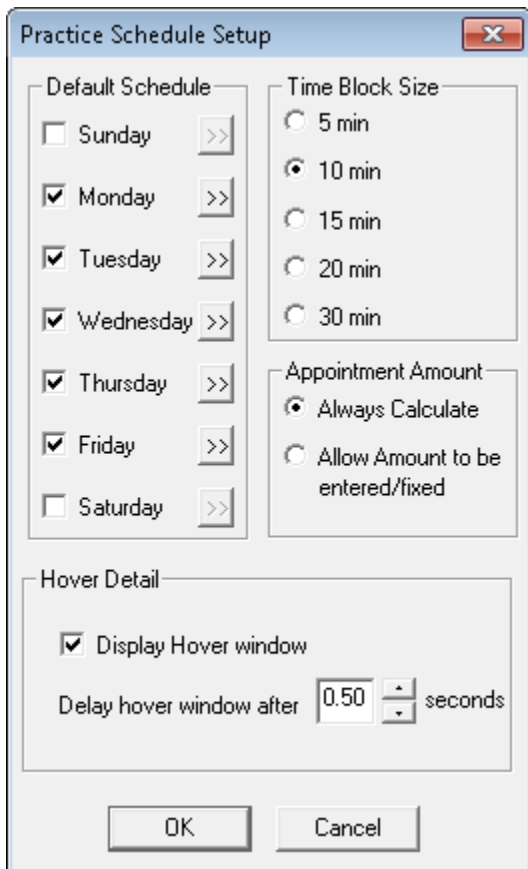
Practice Schedule Setup

Default Schedule
Sunday >>
Monday >>
Tuesday >>
Wednesday >>
Thursday >>
Friday >>
Saturday >>

Time Block Size
5 min
10 min
15 min
20 min
30 min

Appointment Amount
Always Calculate
Allow Amount to be entered/fixed

Hover Detail
Display Hover window
Delay hover window after 0.50 seconds

OK
Cancel